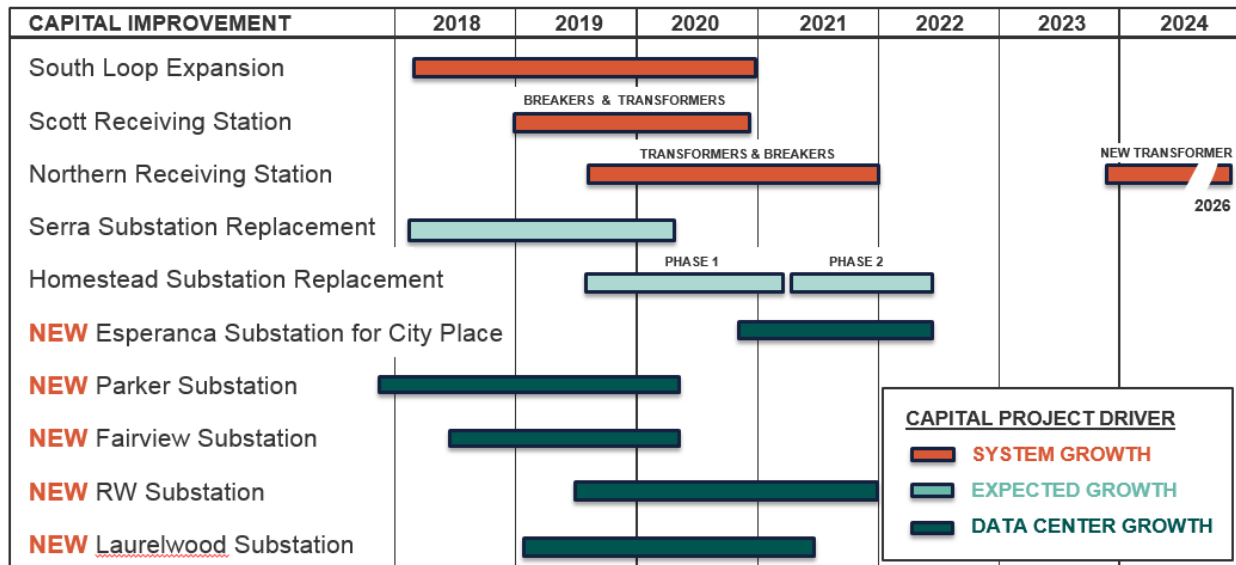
| CAPITAL IMPROVEMENT | 2018 | 2019 | 2020 | 2021 | 2022 | 2023 | 2024 |
|---|---|---|---|---|---|---|---|
| South Loop Expansion | | | | | | | |
| Scott Receiving Station | | BREAKERS & TRANSFORMERS | | | | | |
| Northern Receiving Station | | | TRANSFORMERS & BREAKERS | | | | NEW TRANSFORMER 2026 |
| Serra Substation Replacement | | | | | | | |
| Homestead Substation Replacement | | | PHASE 1 | | PHASE 2 | | |
| NEW Esperanca Substation for City Place | | | | | | | |
| NEW Parker Substation | | | | | | | |
| NEW Fairview Substation | | | | | | | |
| NEW RW Substation | | | | | | | |
| NEW Laurelwood Substation | | | | | | | |

CAPITAL PROJECT DRIVER
SYSTEM GROWTH
EXPECTED GROWTH
DATA CENTER GROWTH